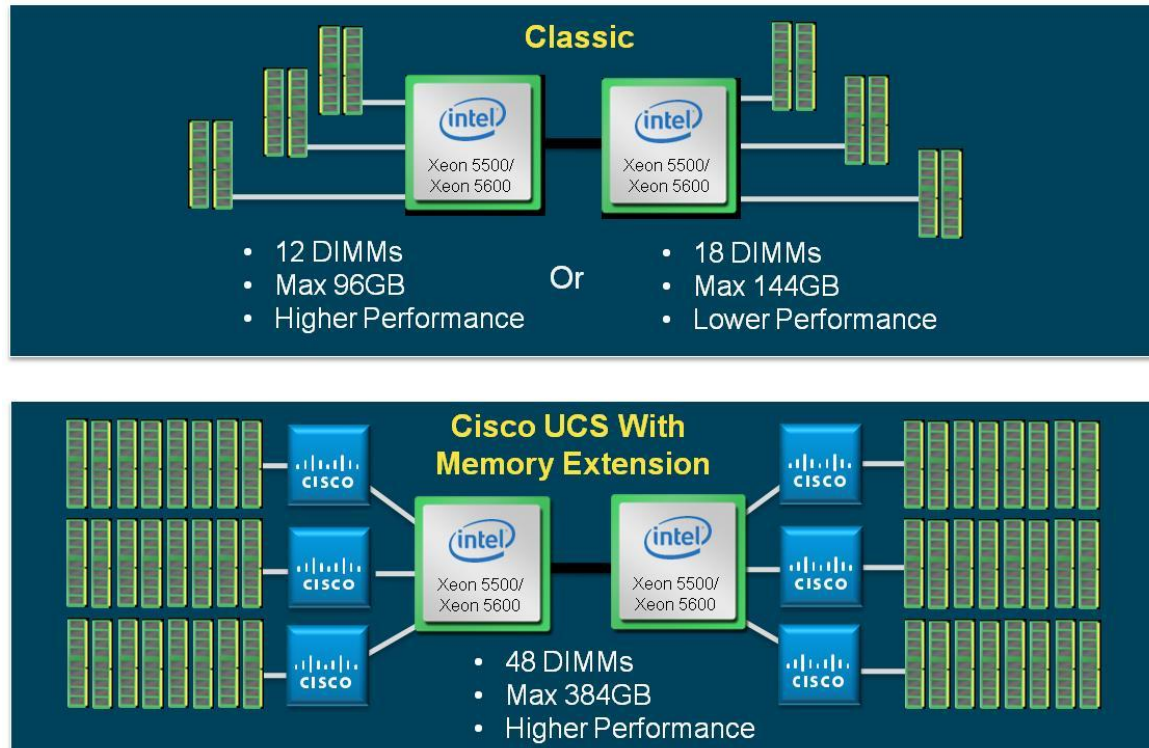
Classic

intel
Xeon 5500/
Xeon 5600

intel
Xeon 5500/
Xeon 5600

• 12 DIMMs
• Max 96GB
• Higher Performance

Or

• 18 DIMMs
• Max 144GB
• Lower Performance

Cisco UCS With
Memory Extension

cisco
cisco
cisco

intel
Xeon 5500/
Xeon 5600

intel
Xeon 5500/
Xeon 5600

cisco
cisco
cisco

• 48 DIMMs
• Max 384GB
• Higher Performance